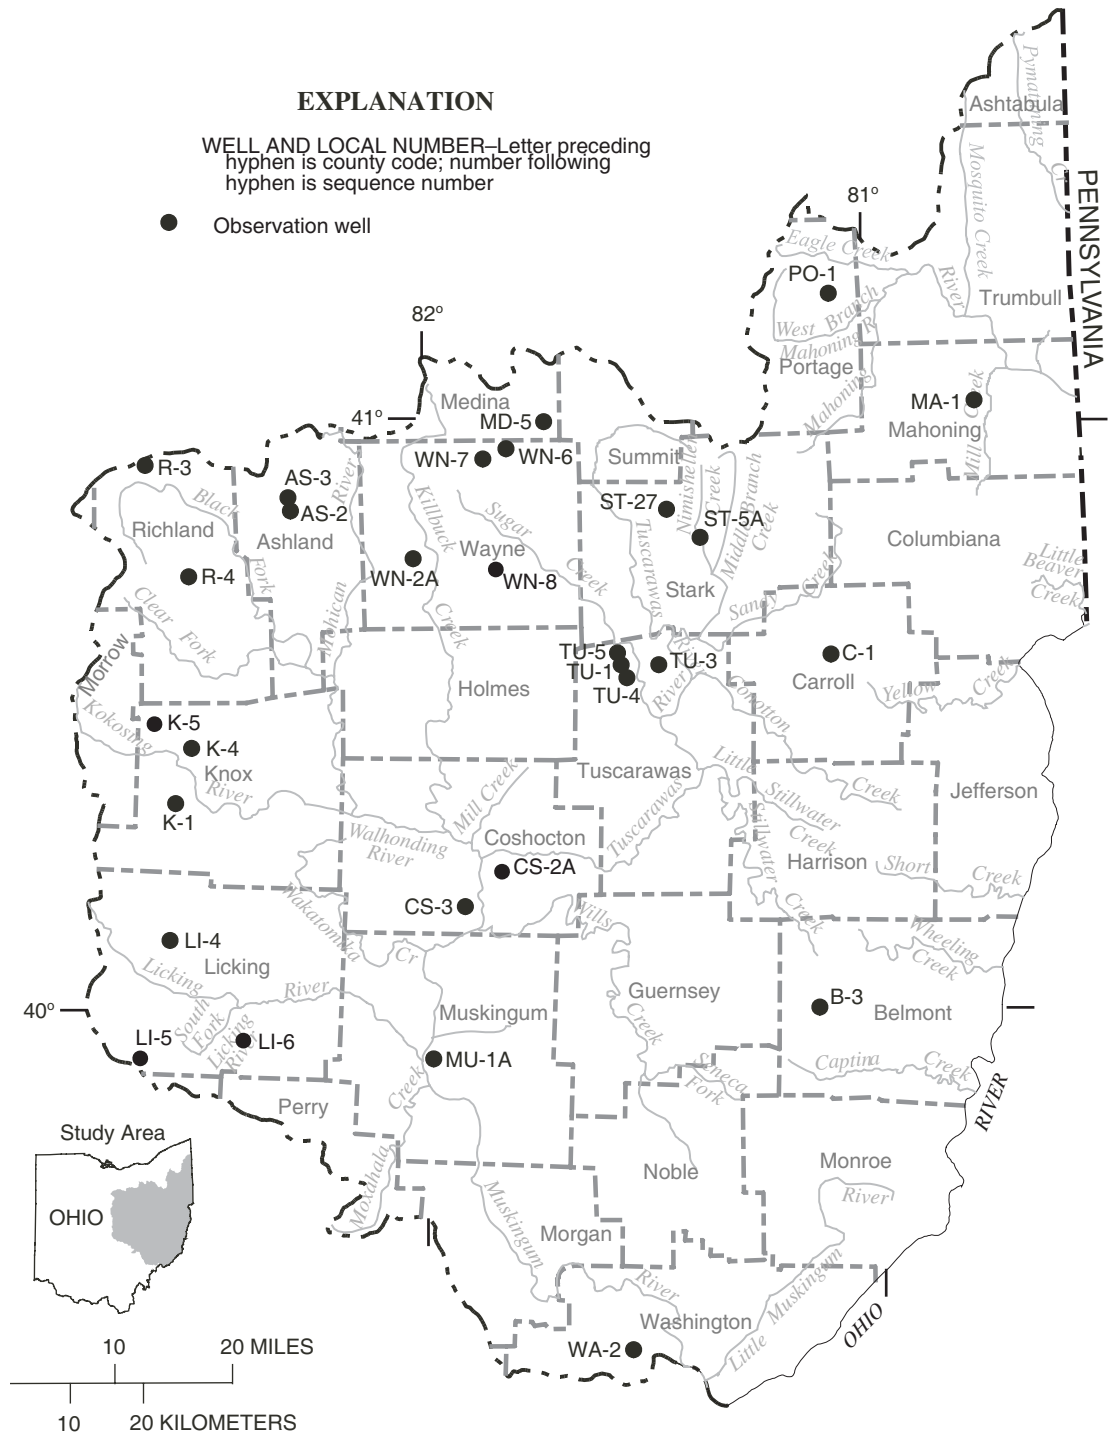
EXPLANATION

WELL AND LOCAL NUMBER–Letter preceding hyphen is county code; number following hyphen is sequence number

Observation well

Ashtabula
Pymatuning Cr
Mosquito Creek
PENNSYLVANIA
81°
Eagle Creek
PO-1
River
Trumbull
West Branch
Mahoning R
Portage
82°
Medina
MD-5
41°
MA-1
Mahoning
Mill Creek
Mahoning
WN-7
WN-6
Summit
R-3
AS-3
AS-2
River
Black
Richland
Ashland
Killbuck
Sugar
Nimishillen
Creek
ST-27
ST-5A
Middle Branch
Creek
Tuscarawas
Columbiana
R-4
Fork
WN-2A
Wayne
WN-8
Creek
Stark
Little Beaver Creek
Clear
Fork
Mohican
Creek
Sandy Creek
Morrow
TU-5
TU-1
TU-3
TU-4
C-1
Carroll
Holmes
River
Conotton
Yellow
Creek
K-5
Kokosing
K-4
Knox
River
K-1
Tuscarawas
Little
Stillwater
Creek
Creek
Jefferson
Mill Creek
Walhonding
River
Coshocton
CS-2A
Tuscarawas
Stillwater
Harrison
Short
Creek
Creek
CS-3
Wakatomika
Cr
Wills
Creek
Wheeling
Creek
LI-4
Licking
Licking
River
Guernsey
B-3
Belmont
40°
South Fork
Licking River
Creek
Muskingum
LI-5
LI-6
MU-1A
Captina
Creek
Seneca Fork
Perry
Creek
RIVER
Study Area
Noble
Monroe
OHIO
Moxahala
Muskingum
River
Morgan
River
Washington
Little Muskingum
OHIO
WA-2

10
20 MILES
10
20 KILOMETERS